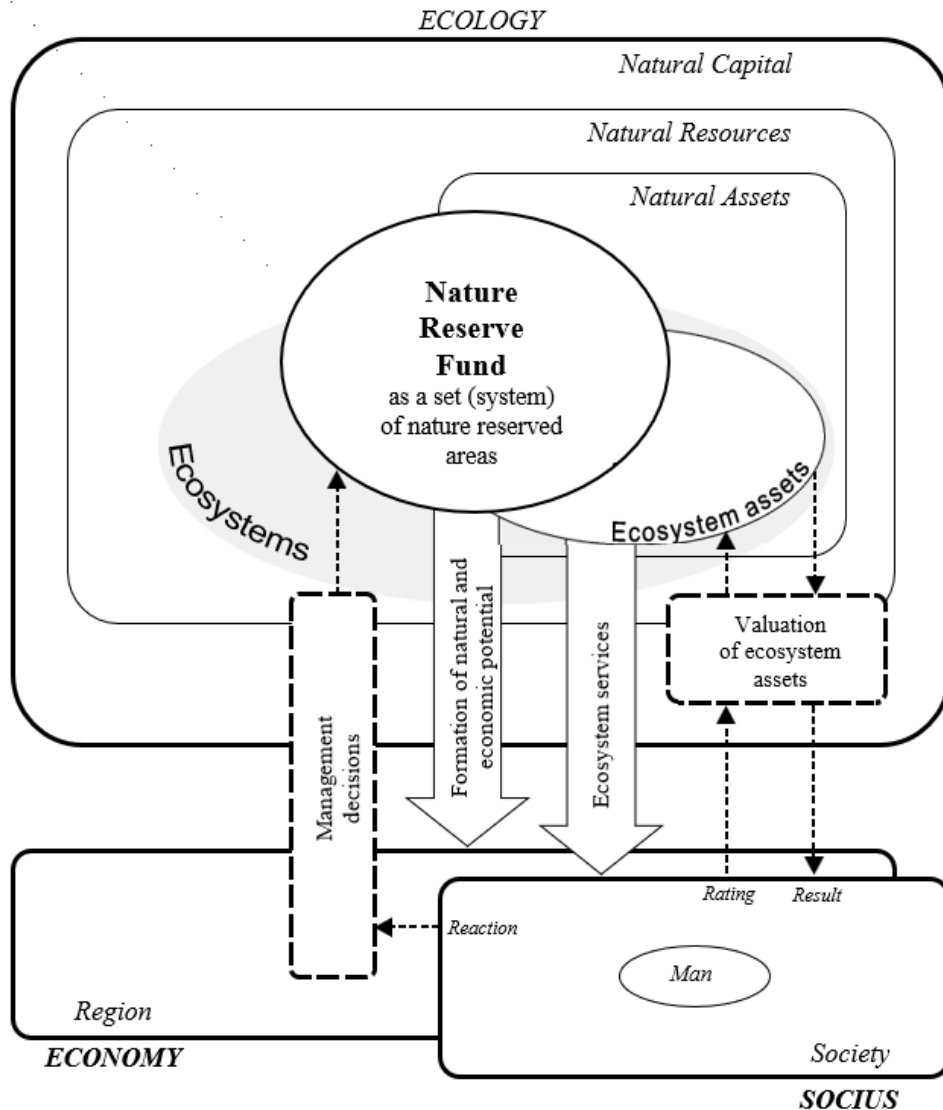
ECOLOGY

Natural Capital

Natural Resources

Natural Assets

Nature Reserve Fund as a set (system) of nature reserved areas

Ecosystems

Ecosystem assets

Formation of natural and economic potential

Ecosystem services

Valuation of ecosystem assets

Management decisions

Rating

Result

Reaction

Man

Region

ECONOMY

Society

SOCIUS